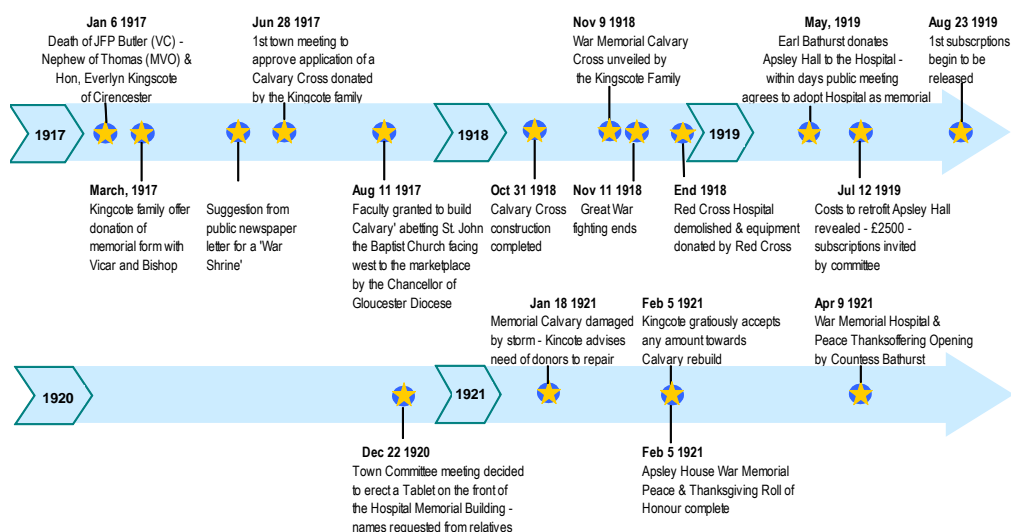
Jan 6 1917
Death of JFP Butler (VC) - Nephew of Thomas (MVO) & Hon, Everlyn Kingscote of Cirencester

Jun 28 1917
1st town meeting to approve application of a Calvary Cross donated by the Kingcote family

Nov 9 1918
War Memorial Calvary Cross unveiled by the Kingscote Family

May, 1919
Earl Bathurst donates Apsley Hall to the Hospital - within days public meeting agrees to adopt Hospital as memorial

Aug 23 1919
1st subscrptions begin to be released

1917

1918

1919

March, 1917
Kingcote family offer donation of memorial form with Vicar and Bishop

Suggestion from public newspaper letter for a 'War Shrine'

Aug 11 1917
Faculty granted to build Calvary' abetting St. John the Baptist Church facing west to the marketplace by the Chancellor of Gloucester Diocese

Oct 31 1918
Calvary Cross construction completed

Nov 11 1918
Great War fighting ends

End 1918
Red Cross Hospital demolished & equipment donated by Red Cross

Jul 12 1919
Costs to retrofit Apsley Hall revealed - £2500 - subscriptions invited by committee

Jan 18 1921
Memorial Calvary damaged by storm - Kincote advises need of donors to repair

Feb 5 1921
Kingcote graciously accepts any amount towards Calvary rebuild

Apr 9 1921
War Memorial Hospital & Peace Thanksoffering Opening by Countess Bathurst

1920

1921

Dec 22 1920
Town Committee meeting decided to erect a Tablet on the front of the Hospital Memorial Building - names requested from relatives

Feb 5 1921
Apsley House War Memorial Peace & Thanksgiving Roll of Honour complete